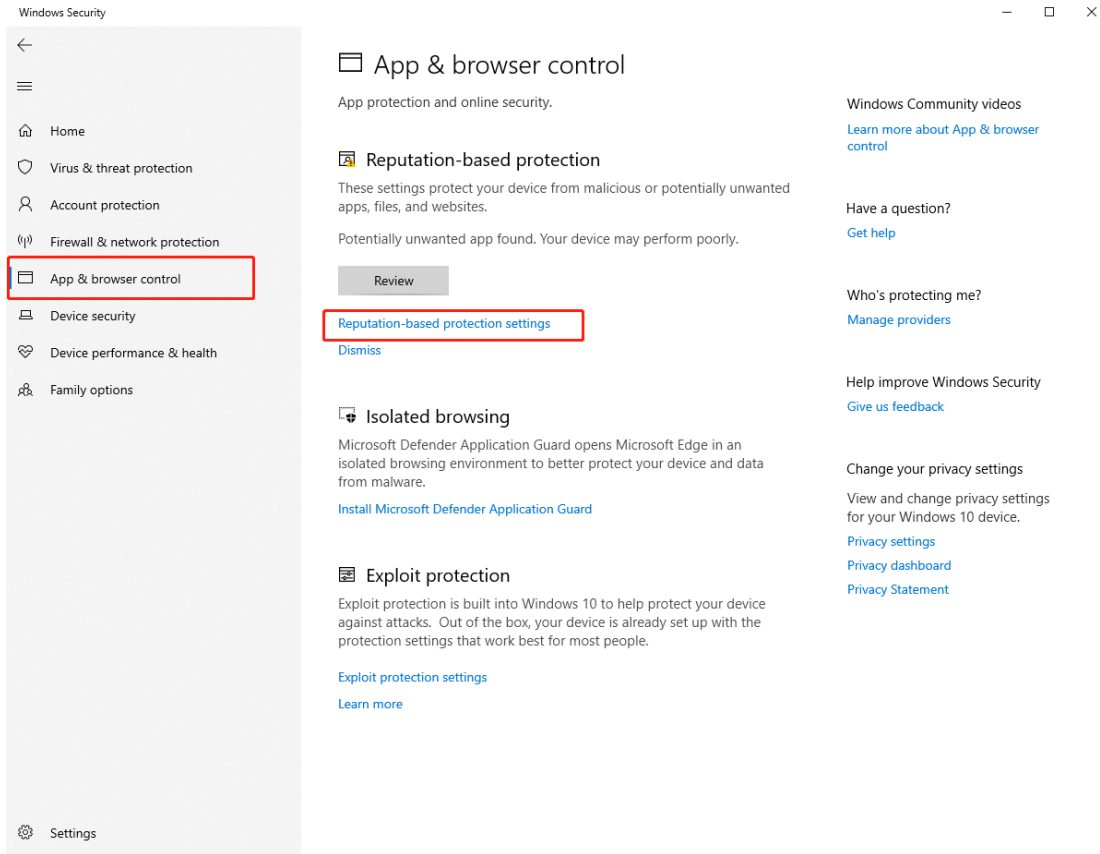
Windows Security

Home
Virus & threat protection
Account protection
Firewall & network protection
App & browser control
Device security
Device performance & health
Family options

Settings

App & browser control

App protection and online security.

Reputation-based protection

These settings protect your device from malicious or potentially unwanted apps, files, and websites.

Potentially unwanted app found. Your device may perform poorly.

Review

Reputation-based protection settings

Dismiss

Isolated browsing

Microsoft Defender Application Guard opens Microsoft Edge in an isolated browsing environment to better protect your device and data from malware.

Install Microsoft Defender Application Guard

Exploit protection

Exploit protection is built into Windows 10 to help protect your device against attacks. Out of the box, your device is already set up with the protection settings that work best for most people.

Exploit protection settings

Learn more

Windows Community videos

Learn more about App & browser control

Have a question?

Get help

Who's protecting me?

Manage providers

Help improve Windows Security

Give us feedback

Change your privacy settings

View and change privacy settings for your Windows 10 device.

Privacy settings

Privacy dashboard

Privacy Statement